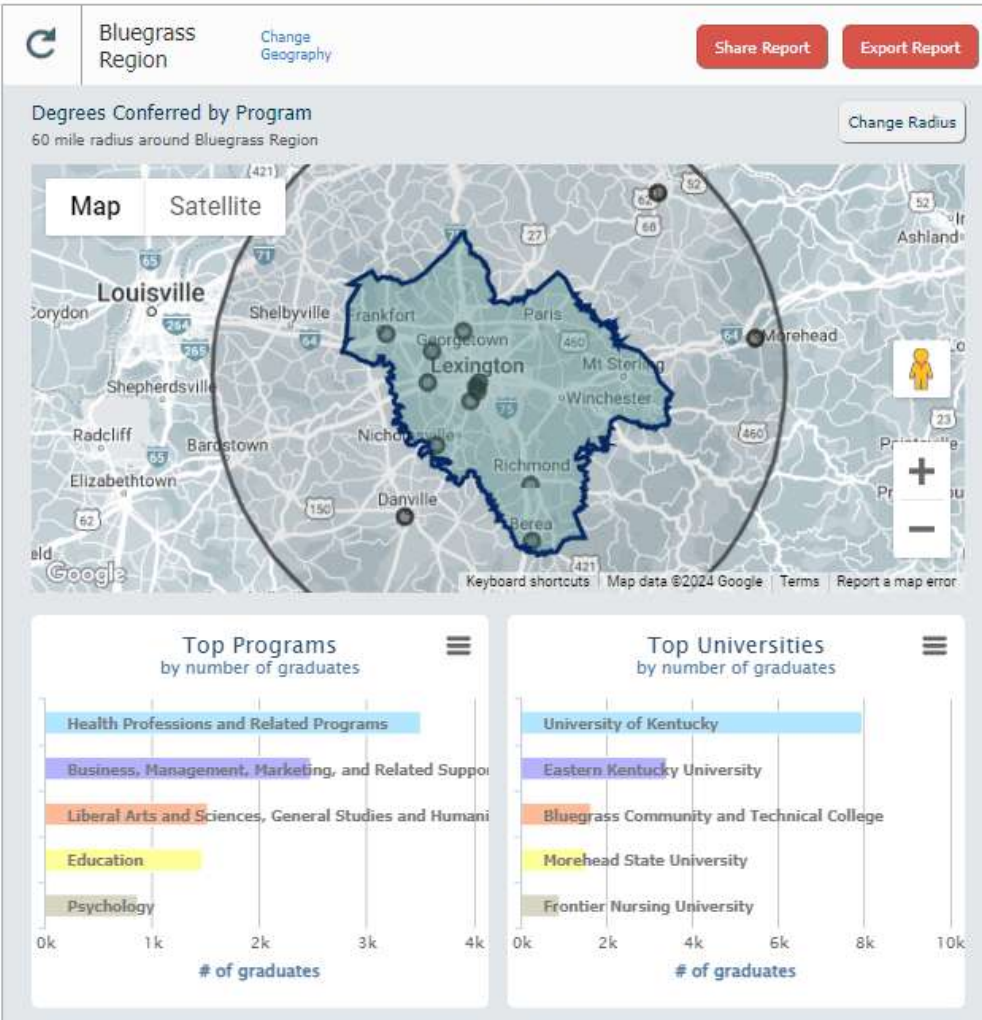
Bluegrass Region

Change Geography

Share Report

Export Report

Degrees Conferred by Program
60 mile radius around Bluegrass Region

Change Radius

Map Satellite

421 52 62 68 27 52 65 71 64 460 64 75 65 460 23 150 62 421

Ashland
Louisville
Corydon
Shelbyville
Frankfort
Georgetown
Paris
Morehead
Lexington
Mt Sterling
Shepherdsville
Winchester
Radcliff
Bardstown
Nicholasville
Elizabethtown
Richmond
Danville
Berea

Google
Keyboard shortcuts | Map data ©2024 Google | Terms | Report a map error

Top Programs
by number of graduates

Health Professions and Related Programs
Business, Management, Marketing, and Related Suppo
Liberal Arts and Sciences, General Studies and Humani
Education
Psychology

0k 1k 2k 3k 4k
# of graduates

Top Universities
by number of graduates

University of Kentucky
Eastern Kentucky University
Bluegrass Community and Technical College
Morehead State University
Frontier Nursing University

0k 2k 4k 6k 8k 10k
# of graduates